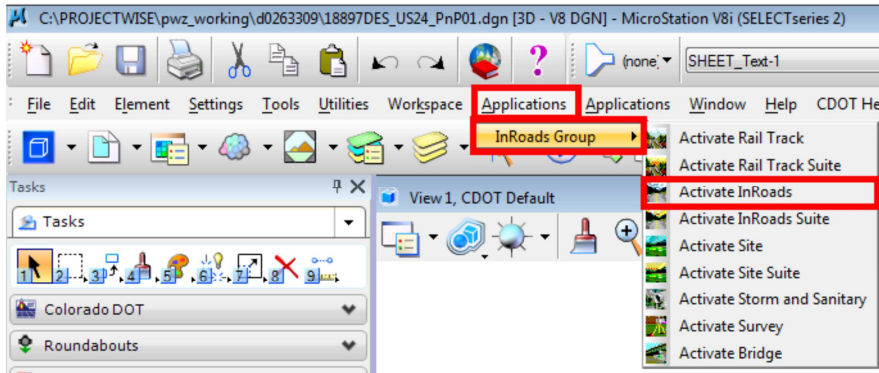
C:\PROJECTWISE\pwz_working\d0263309\18897DES_US24_PnP01.dgn [3D - V8 DGN] - MicroStation V8i (SELECTseries 2)

(none) SHEET_Text-1

File Edit Element Settings Tools Utilities Workspace Applications Applications Window Help CDOT He

InRoads Group

Activate Rail Track
Activate Rail Track Suite
Activate InRoads
Activate InRoads Suite
Activate Site
Activate Site Suite
Activate Storm and Sanitary
Activate Survey
Activate Bridge

Tasks

Tasks

1 2 3 4 5 6 7 8 9

Colorado DOT

Roundabouts

View 1, CDOT Default